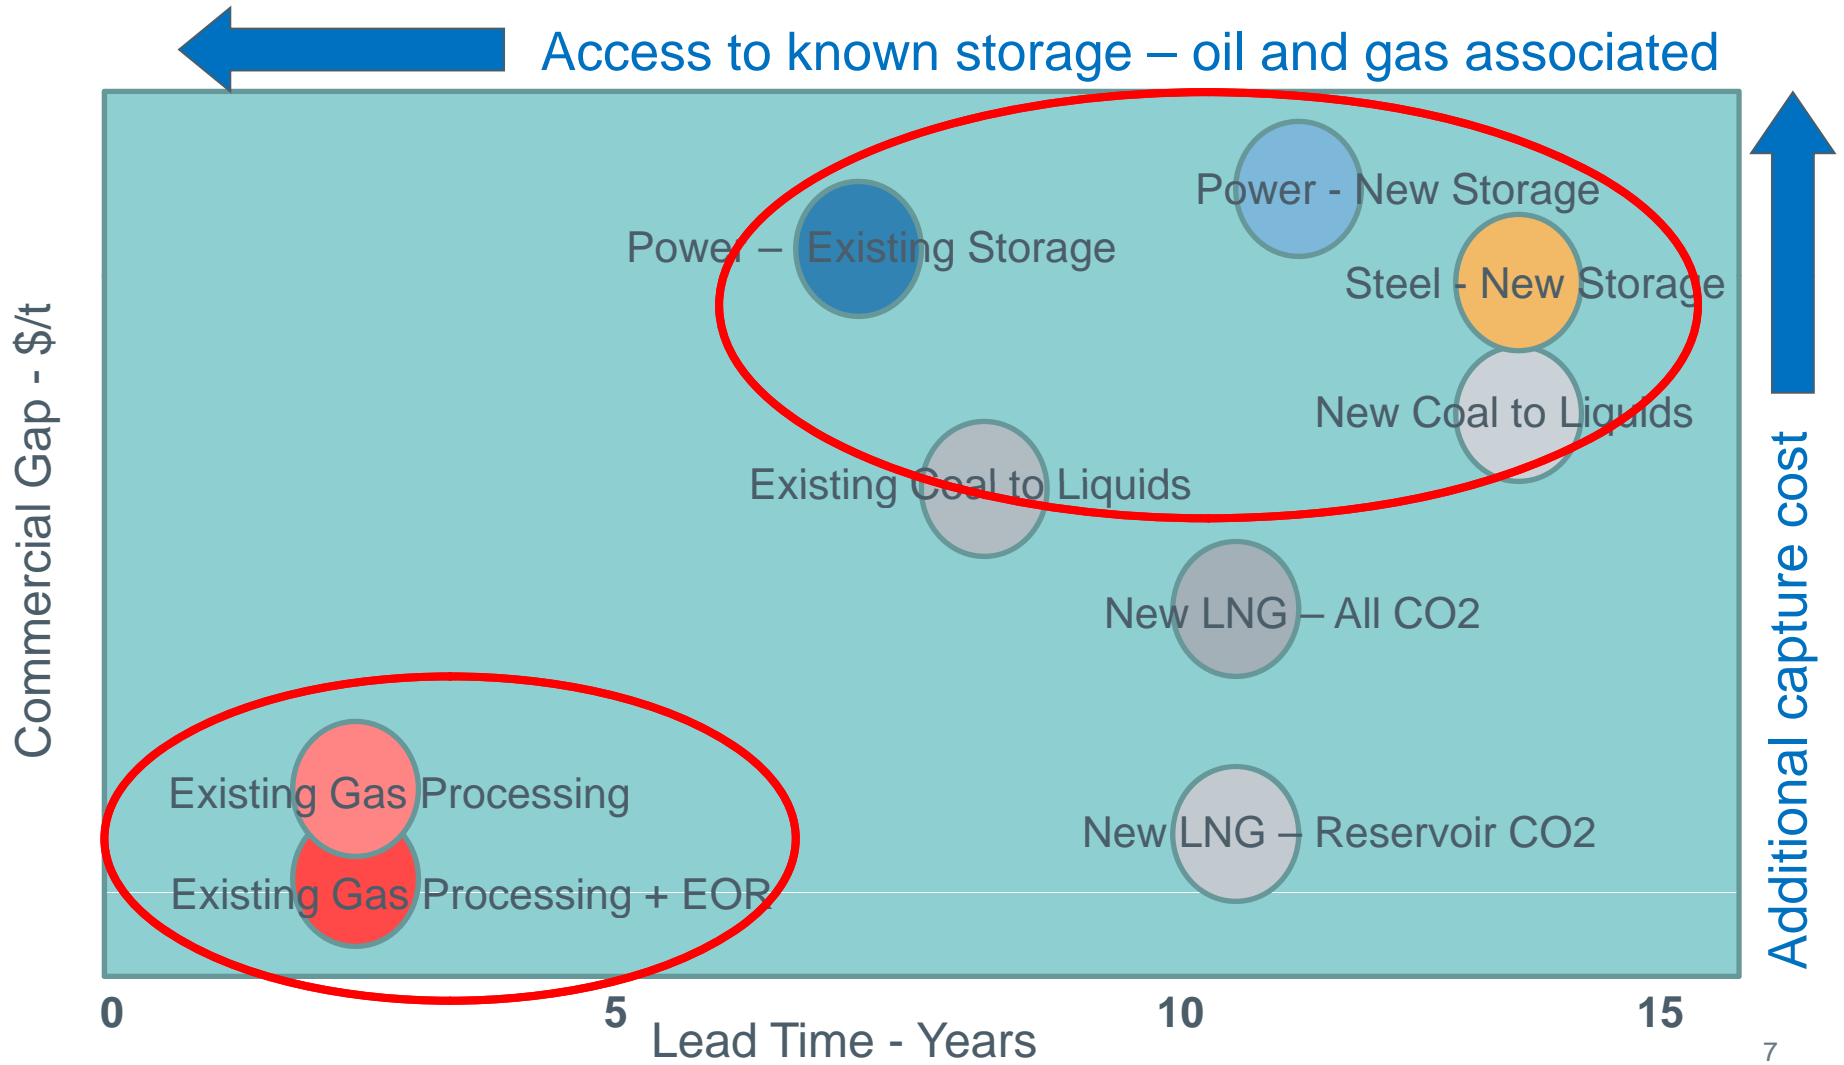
Access to known storage – oil and gas associated

Power - New Storage

Power – Existing Storage

Steel - New Storage

New Coal to Liquids

Existing Coal to Liquids

New LNG – All CO2

Existing Gas Processing

New LNG – Reservoir CO2

Existing Gas Processing + EOR

Commercial Gap - $/t

Additional capture cost

0

5

10

15

Lead Time - Years

7